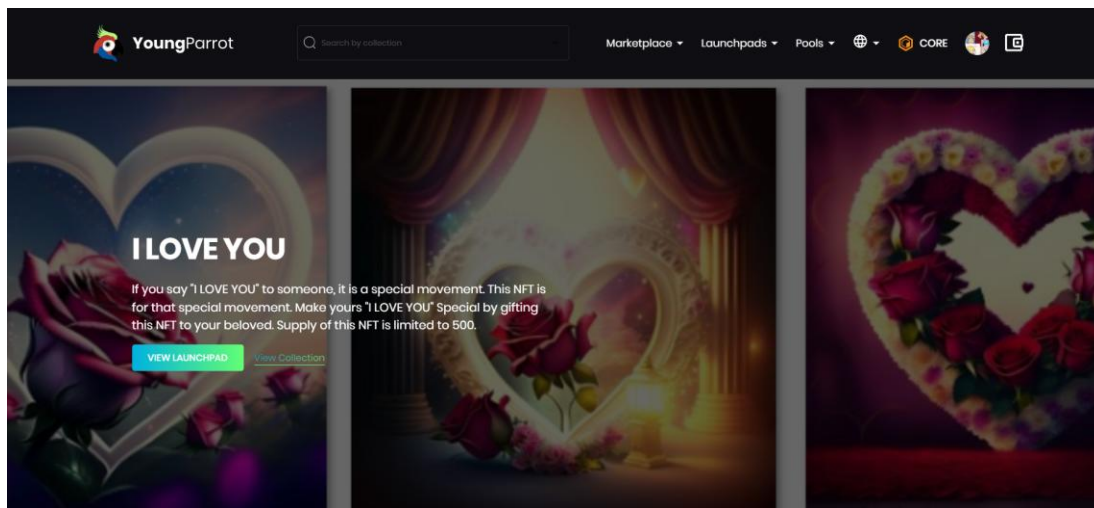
YoungParrot

Search by collection

Marketplace ▾ Launchpads ▾ Pools ▾ ▾ CORE

I LOVE YOU

If you say "I LOVE YOU" to someone, it is a special movement. This NFT is for that special movement. Make yours "I LOVE YOU" Special by gifting this NFT to your beloved. Supply of this NFT is limited to 500.

VIEW LAUNCHPAD

View Collection